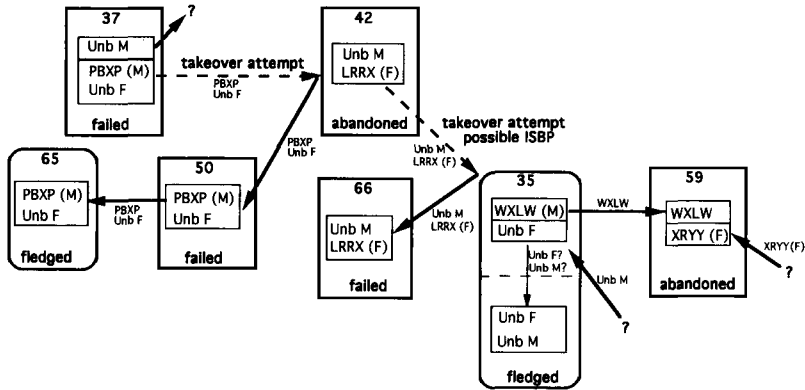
37
Unb M
PBXP (M)
Unb F
failed
?

takeover attempt
PBXP
Unb F

42
Unb M
LRRX (F)
abandoned

takeover attempt
possible ISBP

PBXP
Unb F

65
PBXP (M)
Unb F
fledged

PBXP
Unb F

50
PBXP (M)
Unb F
failed

Unb M
LRRX (F)

66
Unb M
LRRX (F)
failed

Unb M
LRRX (F)

35
WXLW (M)
Unb F
Unb F?
Unb M?
Unb M
Unb F
Unb M
fledged
?

WXLW

59
WXLW
XRYY (F)
abandoned
XRYY(F)
?